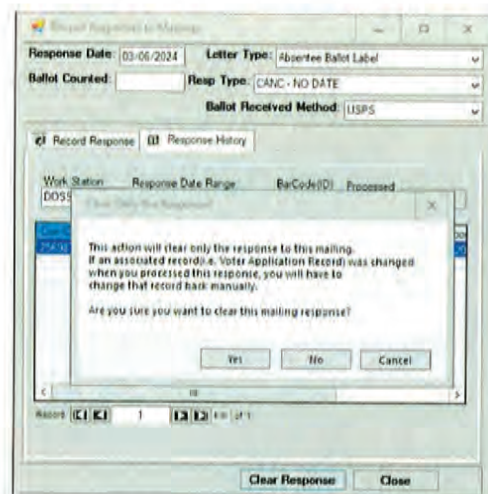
Record Response to Mailings

Response Date: 03/06/2024 Letter Type: Absentee Ballot Label

Ballot Counted: Resp Type: CANC - NO DATE

Ballot Received Method: USPS

Record Response | Response History

Work Station Response Date Range BarCode(ID) Processed

DOS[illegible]

Clear Only the Response?

This action will clear only the response to this mailing. If an associated record(i.e. Voter Application Record) was changed when you processed this response, you will have to change that record back manually.

Are you sure you want to clear this mailing response?

Yes No Cancel

Record 1 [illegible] of 1

Clear Response Close